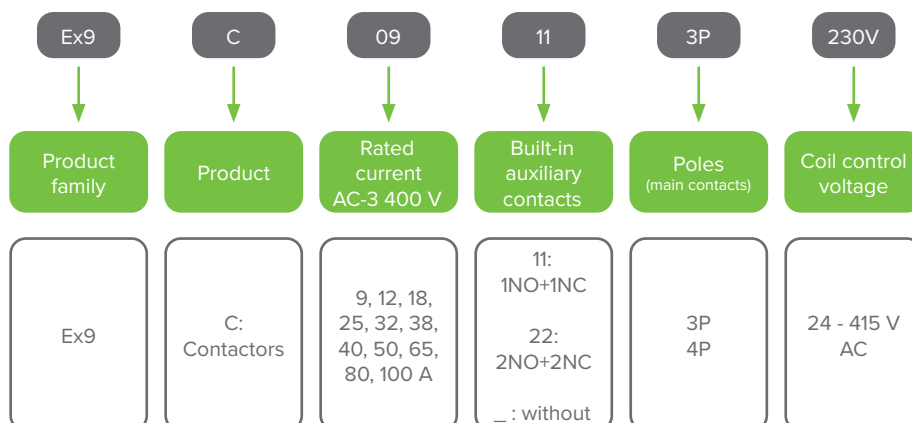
Ex9

C

09

11

3P

230V

Product family

Product

Rated current AC-3 400 V

Built-in auxiliary contacts

Poles (main contacts)

Coil control voltage

Ex9

C: Contactors

9, 12, 18, 25, 32, 38, 40, 50, 65, 80, 100 A

11: 1NO+1NC

22: 2NO+2NC

_ : without

3P
4P

24 - 415 V AC